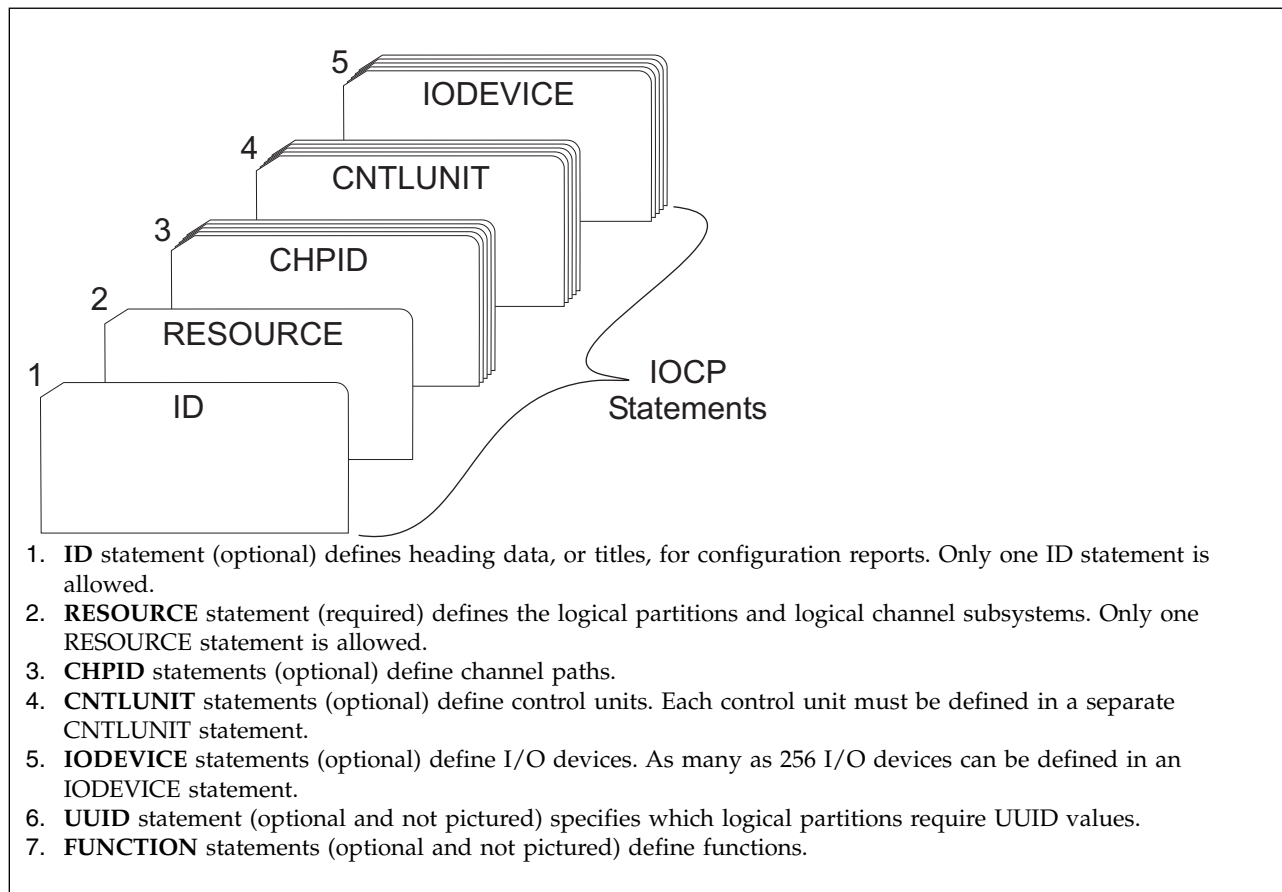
5
IODEVICE
4
CNTLUNIT
3
CHPID
2
RESOURCE
1
ID
IOCP Statements

1. **ID** statement (optional) defines heading data, or titles, for configuration reports. Only one ID statement is allowed.
2. **RESOURCE** statement (required) defines the logical partitions and logical channel subsystems. Only one RESOURCE statement is allowed.
3. **CHPID** statements (optional) define channel paths.
4. **CNTLUNIT** statements (optional) define control units. Each control unit must be defined in a separate CNTLUNIT statement.
5. **IODEVICE** statements (optional) define I/O devices. As many as 256 I/O devices can be defined in an IODEVICE statement.
6. **UUID** statement (optional and not pictured) specifies which logical partitions require UUID values.
7. **FUNCTION** statements (optional and not pictured) define functions.